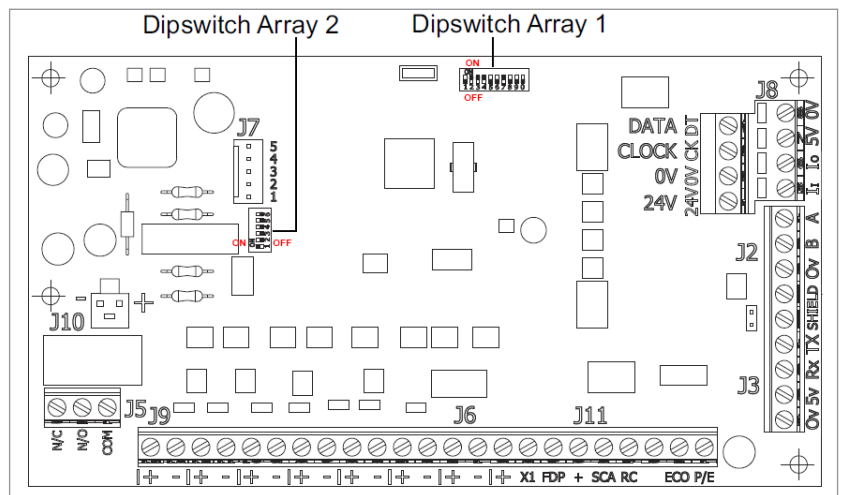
Dipswitch Array 2

Dipswitch Array 1

ON
12345678
OFF

J7
5
4
3
2
1

ON
OFF

J8
DATA
CLOCK
0V
24V
24V 0V CK DT
0V 5V Io I1

J2
A
B
0v
SHIELD
TX
Rx
5v
0v
J3

J10
J5
N/C
N/O
COM
J9
J6
J11
- + - + - + - + - + - + - + - + X1 FDP + SCA RC ECO P/E